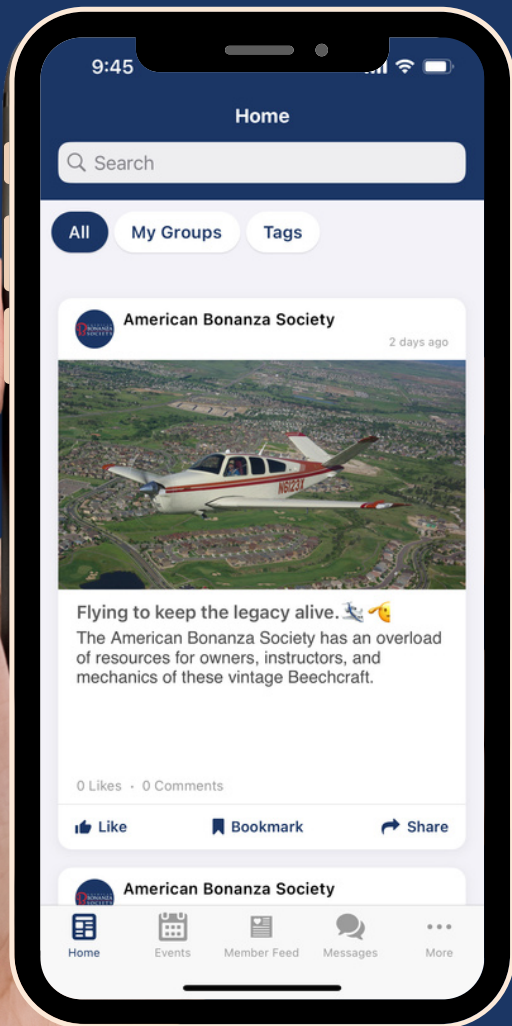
9:45

Home

Search

All My Groups Tags

BONANZA SOCIETY

American Bonanza Society

2 days ago

N6123X

Flying to keep the legacy alive. 🛩️🫡

The American Bonanza Society has an overload of resources for owners, instructors, and mechanics of these vintage Beechcraft.

0 Likes · 0 Comments

Like Bookmark Share

American Bonanza Society

Home Events Member Feed Messages More